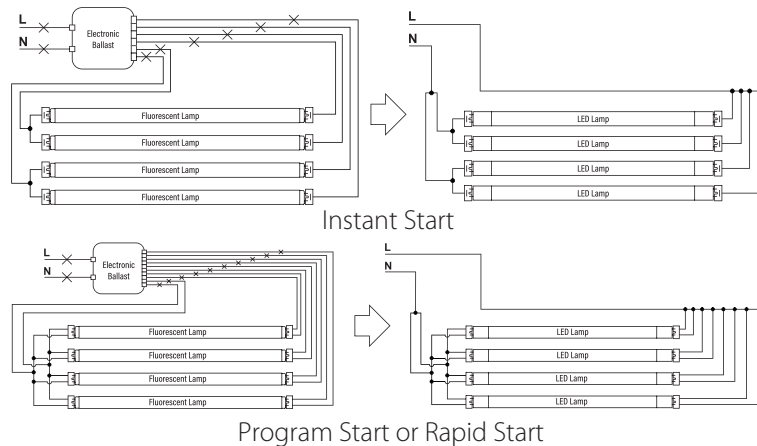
L
N
Electronic Ballast
Fluorescent Lamp
Fluorescent Lamp
Fluorescent Lamp
Fluorescent Lamp

L
N
LED Lamp
LED Lamp
LED Lamp
LED Lamp

Instant Start

L
N
Electronic Ballast
Fluorescent Lamp
Fluorescent Lamp
Fluorescent Lamp
Fluorescent Lamp

L
N
LED Lamp
LED Lamp
LED Lamp
LED Lamp

Program Start or Rapid Start